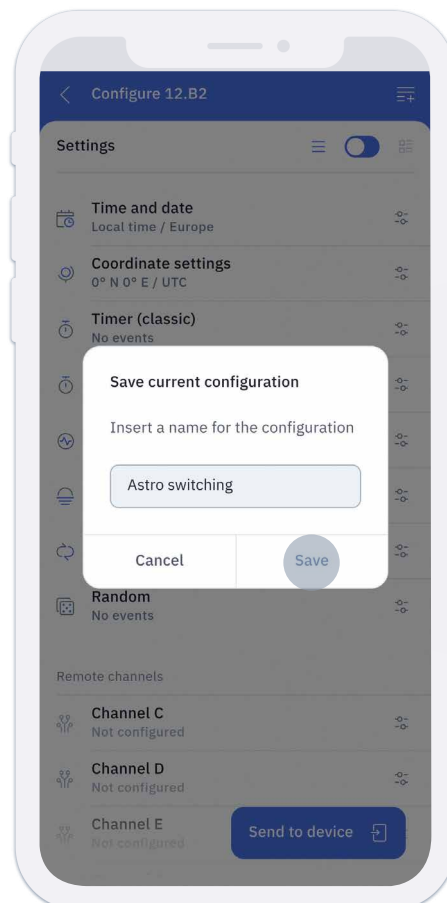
Configure 12.B2

Settings

Time and date
Local time / Europe

Coordinate settings
0° N 0° E / UTC

Timer (classic)
No events

Save current configuration

Insert a name for the configuration

Astro switching

Cancel

Save

Random
No events

Remote channels

Channel C
Not configured

Channel D
Not configured

Channel E
Not configured

Send to device